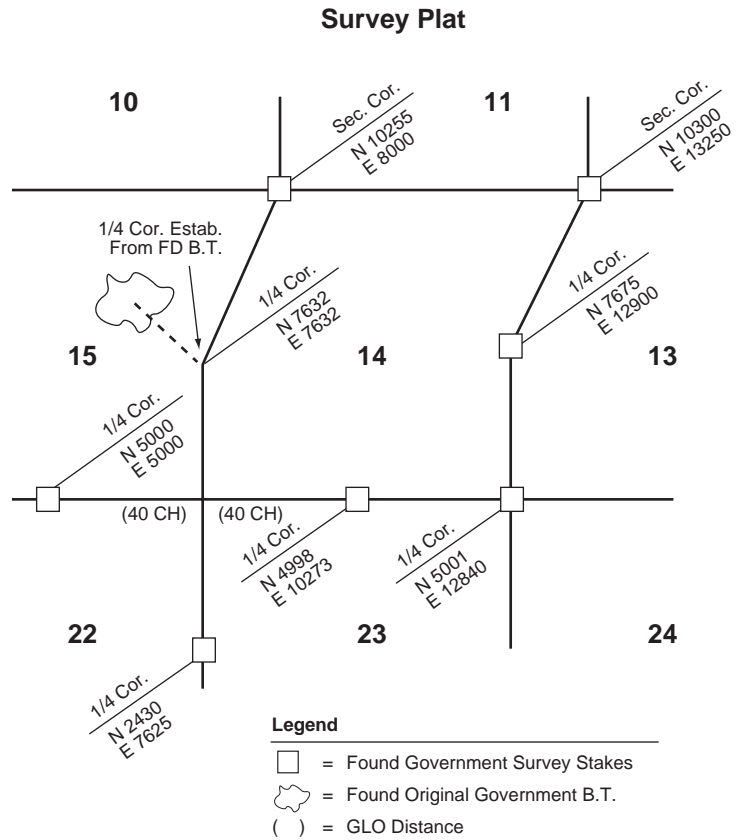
Survey Plat

10

Sec. Cor.
N 10255
E 8000

11

Sec. Cor.
N 10300
E 13250

1/4 Cor. Estab. From FD B.T.

1/4 Cor.
N 7632
E 7632

1/4 Cor.
N 7675
E 12900

15

14

13

1/4 Cor.
N 5000
E 5000

(40 CH)

(40 CH)

1/4 Cor.
N 4998
E 10273

1/4 Cor.
N 5001
E 12840

22

23

24

1/4 Cor.
N 2430
E 7625

Legend

= Found Government Survey Stakes

= Found Original Government B.T.

( ) = GLO Distance